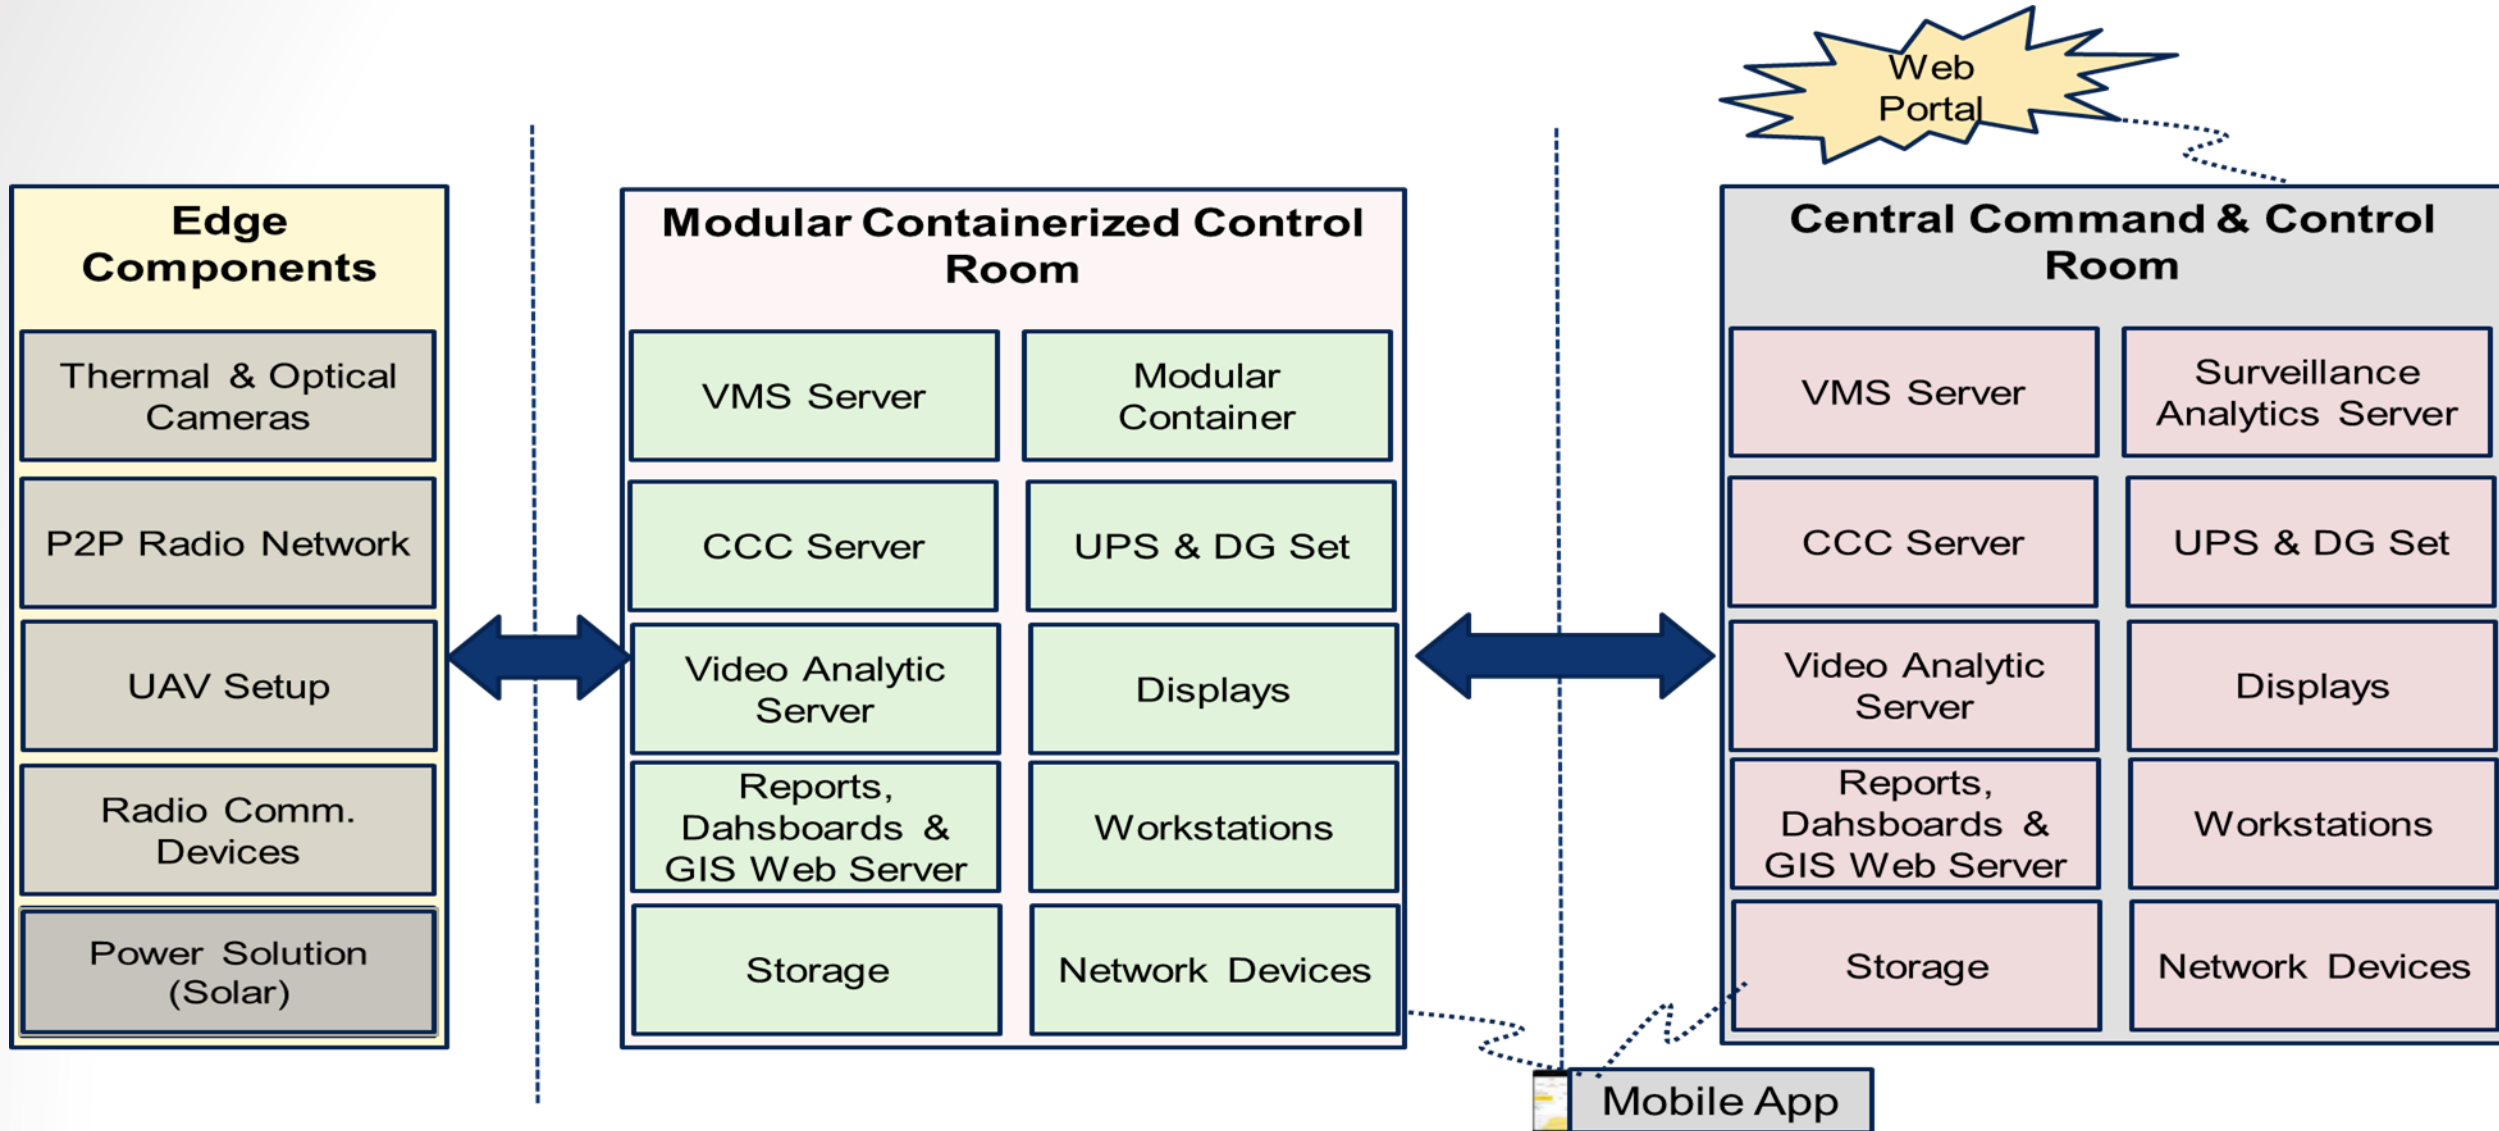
Web Portal

Edge Components

Thermal & Optical Cameras

P2P Radio Network

UAV Setup

Radio Comm. Devices

Power Solution (Solar)

Modular Containerized Control Room

VMS Server

Modular Container

CCC Server

UPS & DG Set

Video Analytic Server

Displays

Reports, Dahsboards & GIS Web Server

Workstations

Storage

Network Devices

Central Command & Control Room

VMS Server

Surveillance Analytics Server

CCC Server

UPS & DG Set

Video Analytic Server

Displays

Reports, Dahsboards & GIS Web Server

Workstations

Storage

Network Devices

Mobile App